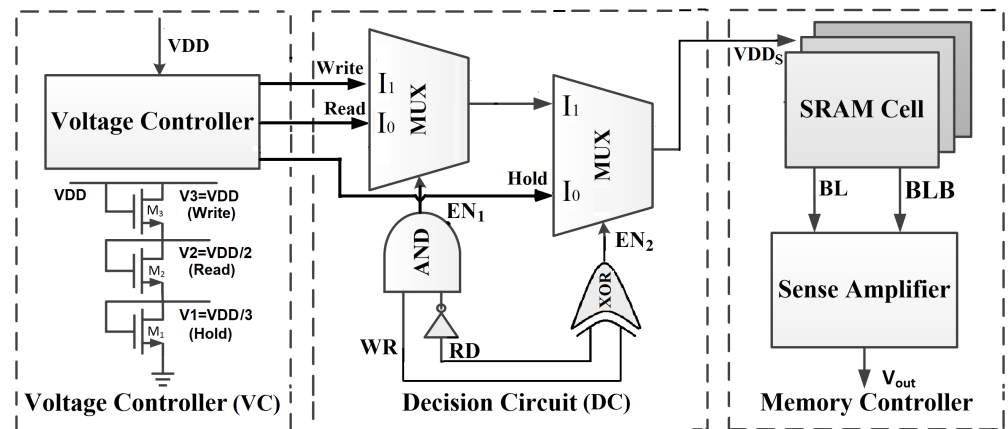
VDD

Voltage Controller

VDD

$M_3$

V3=VDD (Write)

$M_2$

V2=VDD/2 (Read)

$M_1$

V1=VDD/3 (Hold)

Voltage Controller (VC)

Write

Read

$I_1$

$I_0$

MUX

$I_1$

Hold

$I_0$

MUX

$EN_1$

AND

$EN_2$

XOR

WR

RD

Decision Circuit (DC)

$VDD_S$

SRAM Cell

BL

BLB

Sense Amplifier

$V_{out}$

Memory Controller